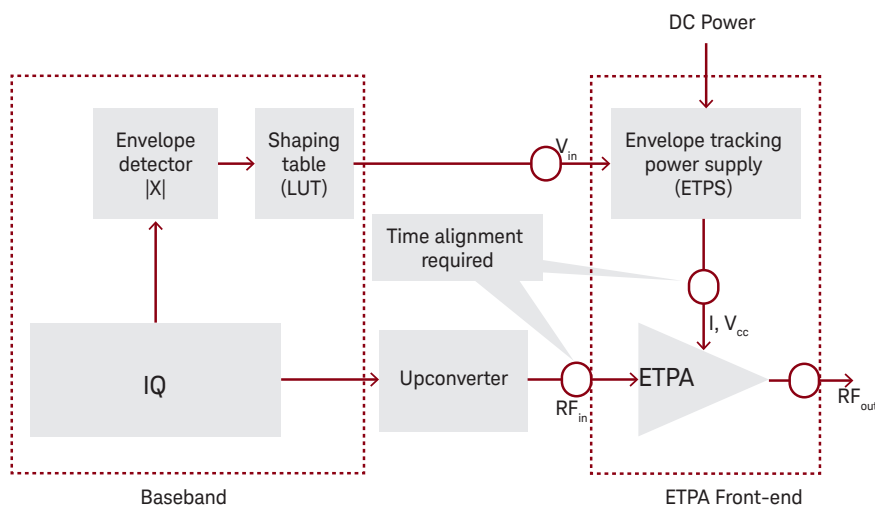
DC Power

Envelope detector |X|

Shaping table (LUT)

$V_{in}$

Envelope tracking power supply (ETPS)

Time alignment required

I, $V_{cc}$

IQ

Upconverter

$RF_{in}$

ETPA

$RF_{out}$

Baseband

ETPA Front-end